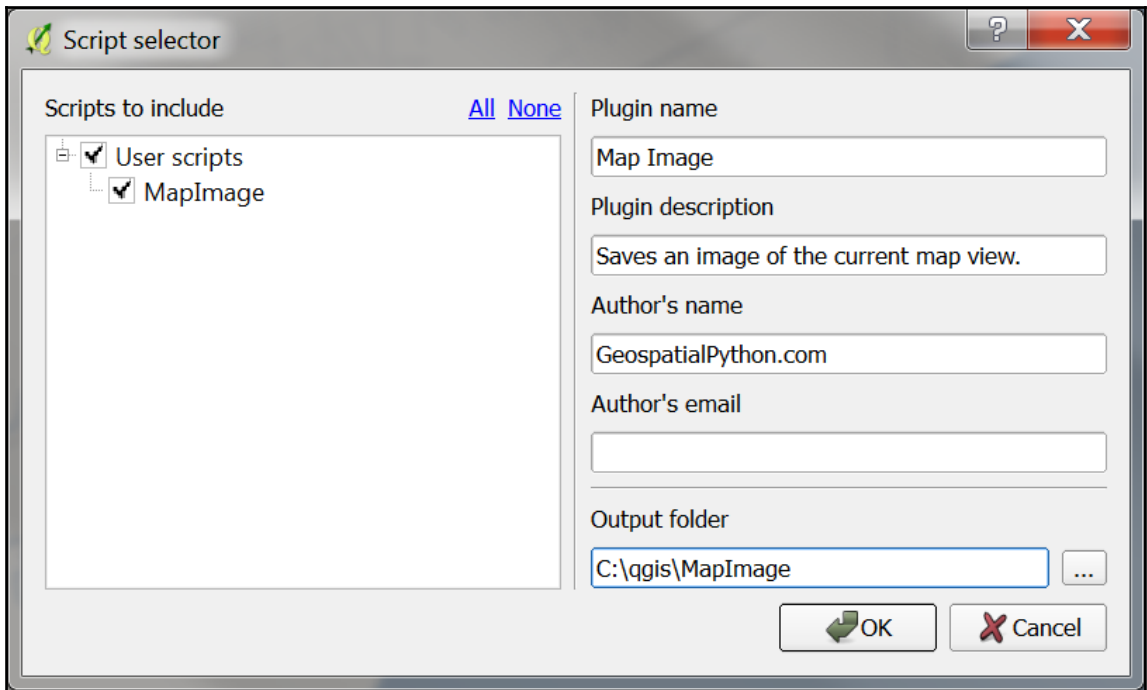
Script selector

?

X

Scripts to include

All None

User scripts

MapImage

Plugin name

Map Image

Plugin description

Saves an image of the current map view.

Author's name

GeospatialPython.com

Author's email

Output folder

C:\qgis\MapImage

...

OK

Cancel